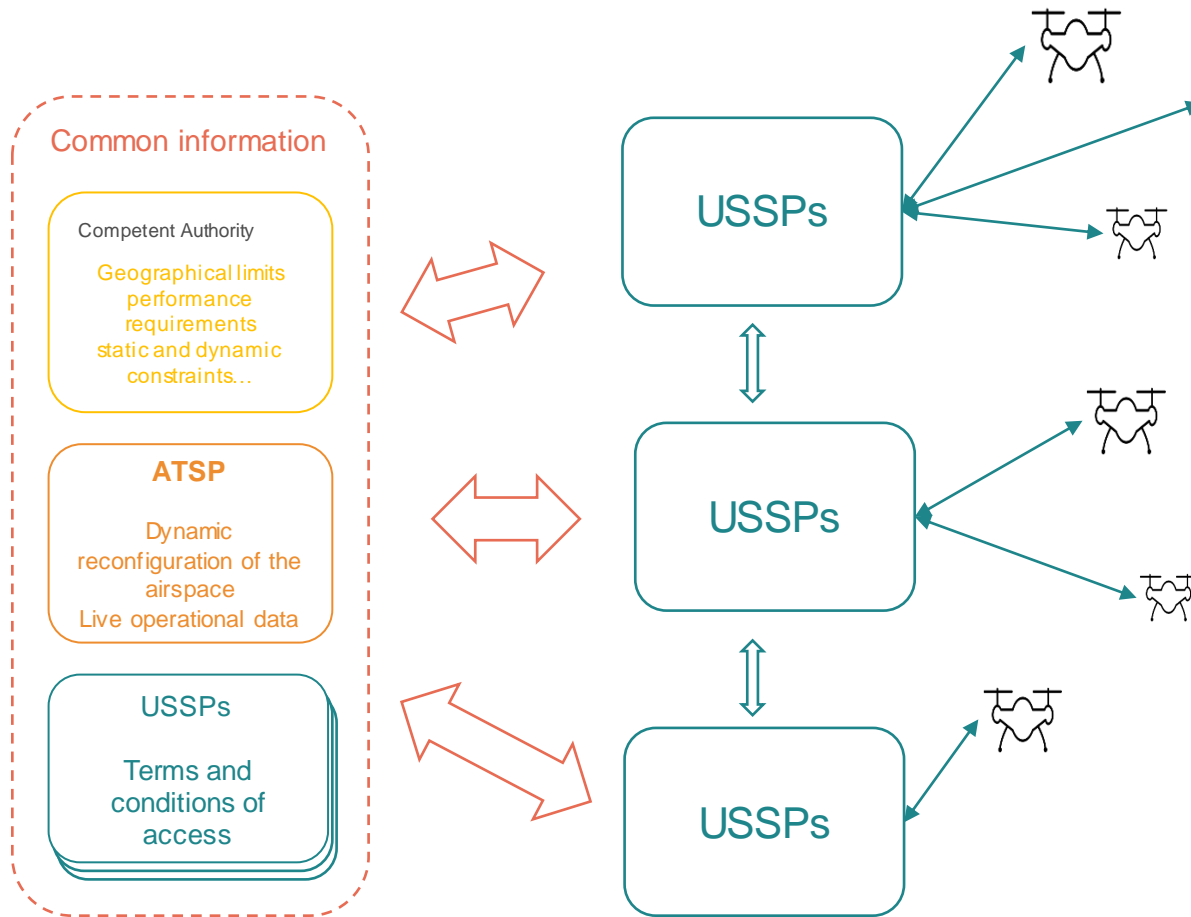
Common information

Competent Authority

Geographical limits
performance
requirements
static and dynamic
constraints…

ATSP

Dynamic
reconfiguration of the
airspace
Live operational data

USSPs

Terms and
conditions of
access

USSPs

USSPs

USSPs